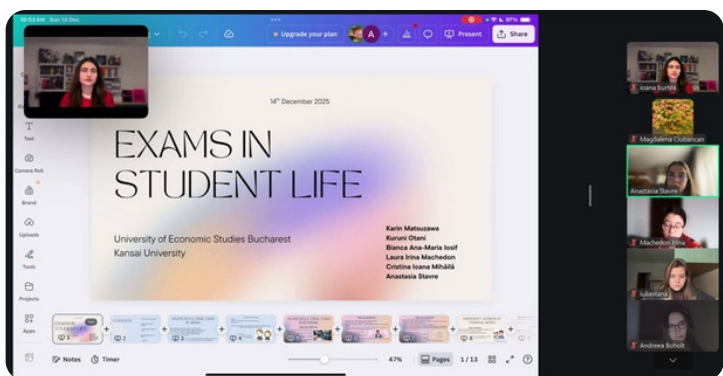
10:53 AM Sun 14 Dec

Upgrade your plan
A
Present
Share

Text
Camera Roll
Brand
Uploads
Tools
Projects
Apps

14th December 2025

EXAMS IN STUDENT LIFE

University of Economic Studies Bucharest
Kansai University

Karin Matsuzawa
Kuruni Otani
Bianca Ana-Maria Iosif
Laura Irina Machedon
Cristina Ioana Mihăilă
Anastasia Stavre

Notes
Timer
47%
Pages
1 / 13

Ioana Burtea
Magdalena Ciubancan
Anastasia Stavre
Machedon Irina
Iuliastana
Andreea Boholt